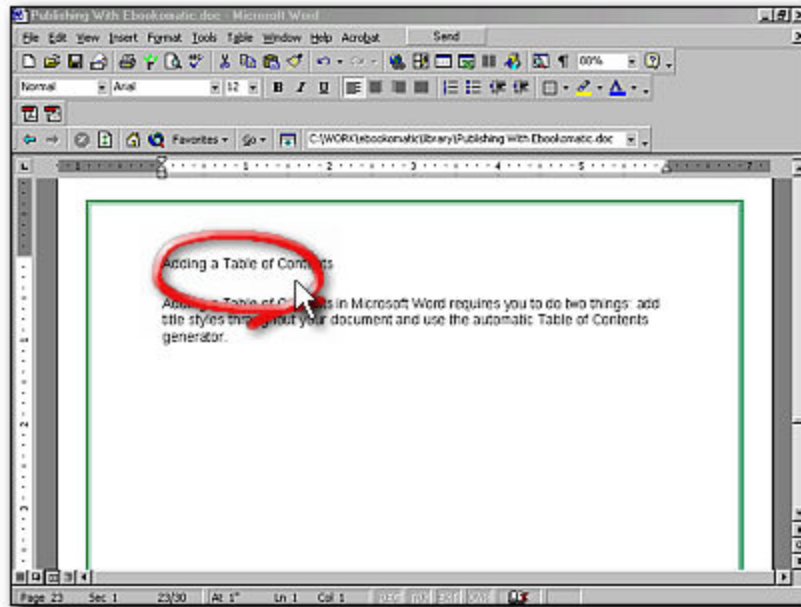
Publishing With Ebookomatic.doc - Microsoft Word

File Edit View Insert Format Tools Table Window Help Acrobat

Send

00%

Normal Arial 12 B I U

Favorites Go C:\WORK\ebookomatic\library\Publishing With Ebookomatic.doc

Adding a Table of Contents

Adding a Table of Contents in Microsoft Word requires you to do two things: add title styles throughout your document and use the automatic Table of Contents generator.

Page 23 Sec 1 23/30 At 1" Ln 1 Col 1 REC TRK EXT OVR